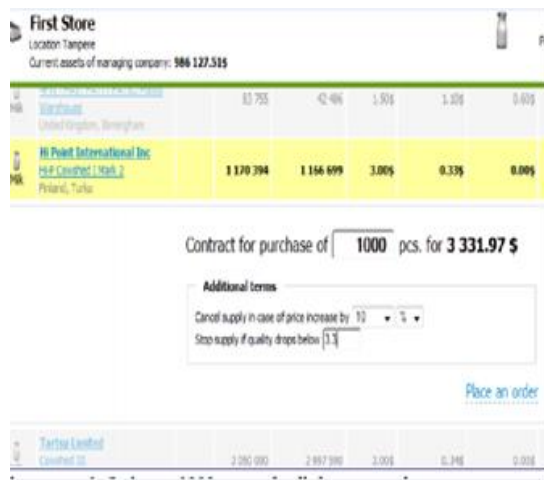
First Store
Location Tampere
Current assets of managing company: 986 127.51$

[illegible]
Warehouse
United Kingdom, Birmingham
82 755 | 42 486 | 1.50$ | 1.10$ | 0.60$

Hi Point International Inc
Hi-P Cowshed | Mark 2
Finland, Turku
1 170 394 | 1 166 699 | 3.00$ | 0.33$ | 0.00$

Contract for purchase of 1000 pcs. for 3 331.97 $

Additional terms
Cancel supply in case of price increase by 10 %
Stop supply if quality drops below 3.5

Place an order

Tartoo Limited
Cowshed III
2 280 000 | 2 997 590 | 2.00$ | 0.34$ | 0.00$